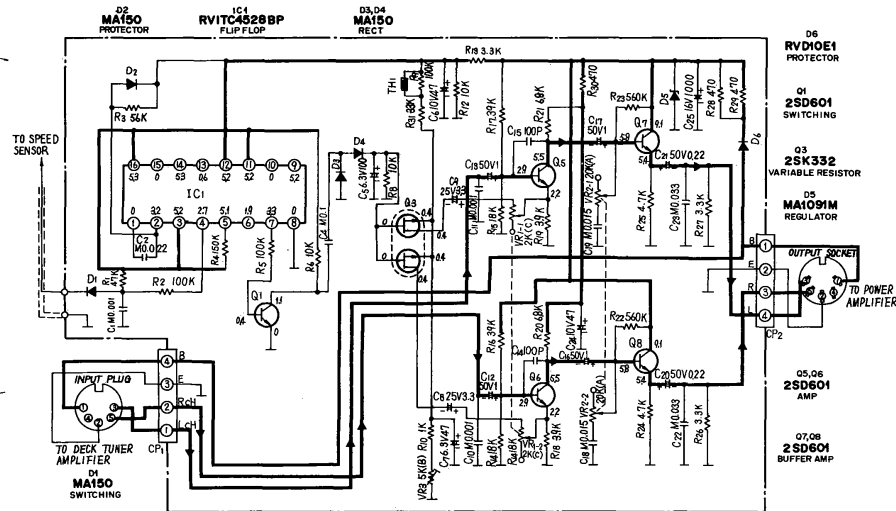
D2
MA150
PROTECTOR

IC1
RVITC4528BP
FLIP FLOP

D3, D4
MA150
RECT

D6
RVD10E1
PROTECTOR

Q1
2SD601
SWITCHING

Q3
2SK332
VARIABLE RESISTOR

D5
MA1091M
REGULATOR

Q5, Q6
2SD601
AMP

Q7, Q8
2SD601
BUFFER AMP

D1
MA150
SWITCHING

TO SPEED SENSOR

D2
R3 56K
16 15 14 13 12 11 10 9
5.3 0 5.3 0 5.2 5.2 0 5.2
IC1
1 2 3 4 5 6 7 8
0 3.2 5.2 2.7 5.1 0 3.3 0
C2 M0.022
R4 150K
R5 100K
C3 M0.1
R6 10K
D1
R1 47K
R2 100K
C1 M0.001
Q1
0.4
1.1
0

R13 3.3K
TH1
R11 33K
C5 10V47
100K
R12 10K
D3
D4
C6 6.3V100
R8 10K
C4 25V33
Q3
0.6
0.4
0.4
R17 39K
C15 100P
C13 50V1
C11 M0.001
R15 18K
VR-1 2K(C)
R19 39K
R21 68K
5.5
Q5
2.9
2.2
C17 50V1
5.8
C19 M0.015
VR2-1 20K(A)
R30 470
R23 560K
D5
C25 16V1000
R28 470
R29 470
D6
Q7
9.1
5.4
C21 50V0.22
R25 4.7K
C23 M0.033
R27 3.3K

B
E
R
L
1
2
3
4
CP2
OUTPUT SOCKET
TO POWER AMPLIFIER

R16 39K
R20 68K
C14 10V47
R22 560K
C16 100P
C15 50V1
C12 50V1
Q6
6.5
2.9
2.2
Q8
9.1
5.8
5.4
C20 50V0.22
C8 25V3.3
C7 6.3V47
R9 5K(B)
VR3
R10 1K
C10 M0.001
R14 18K
VR-2 2K(C)
C18 M0.015
VR2-2 20K(A)
R24 4.7K
C22 M0.033
R26 3.3K

INPUT PLUG
TO DECK TUNER AMPLIFIER
B
E
RcH
LcH
4
3
2
1
CP1